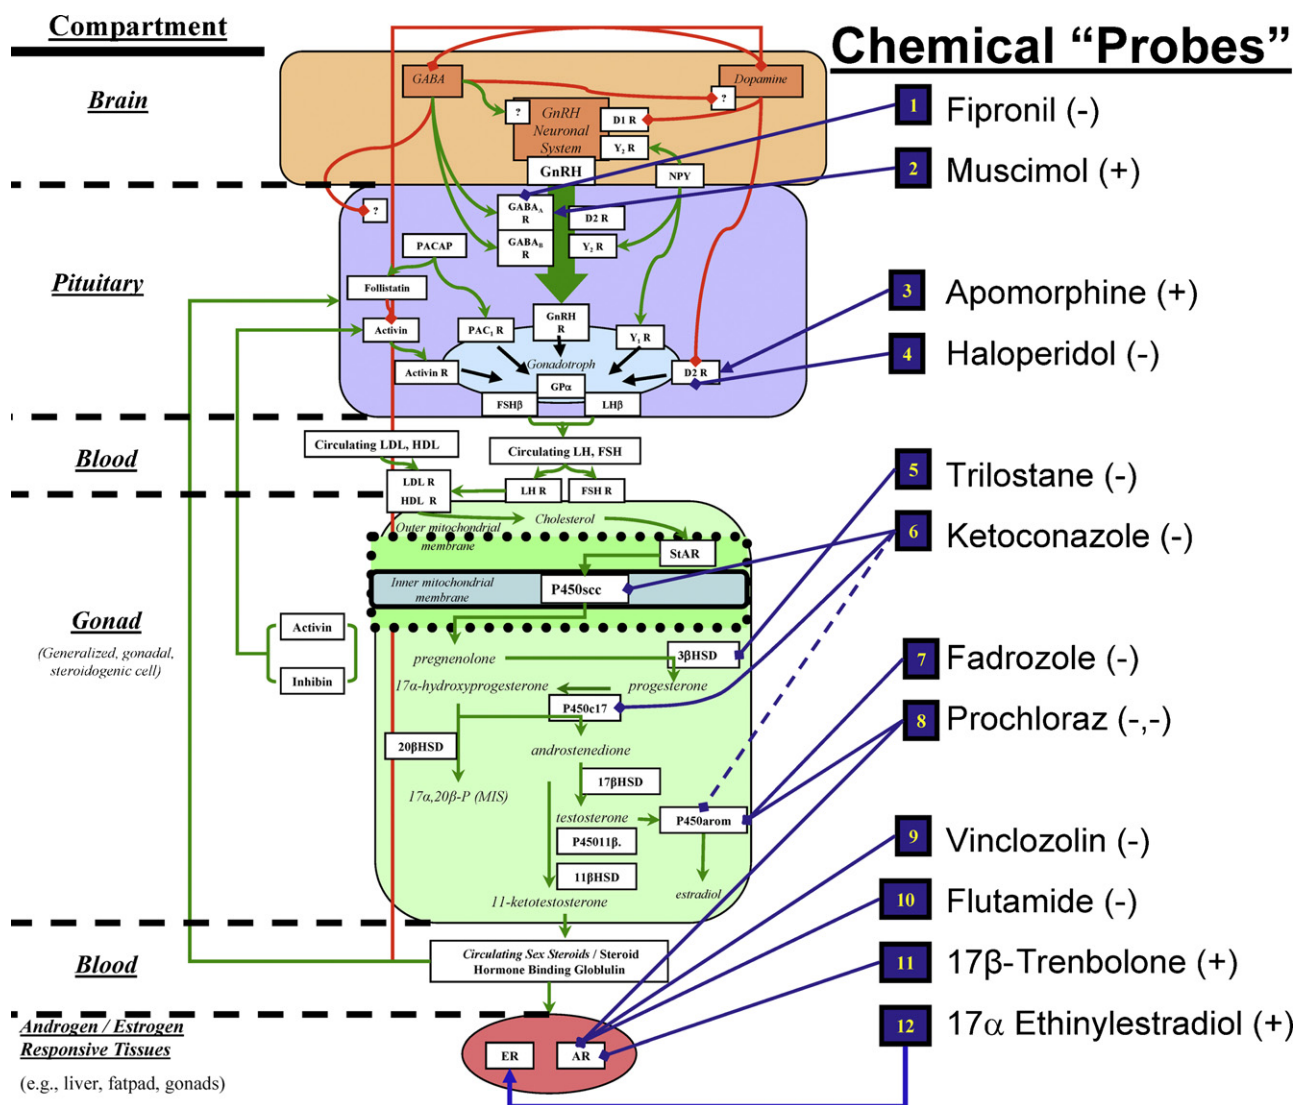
Compartment

Chemical "Probes"

Brain

GABA

Dopamine

?

?

GnRH Neuronal System

D1 R

$Y_1$ R

GnRH

NPY

1 Fipronil (-)

2 Muscimol (+)

?

$GABA_A$ R

D2 R

PACAP

$GABA_B$ R

$Y_2$ R

Pituitary

Follistatin

Activin

$PAC_1$ R

GnRH R

$Y_1$ R

3 Apomorphine (+)

4 Haloperidol (-)

Gonadotroph

Activin R

GPα

D2 R

FSHβ

LHβ

Blood

Circulating LDL, HDL

Circulating LH, FSH

LDL R

HDL R

LH R

FSH R

5 Trilostane (-)

Outer mitochondrial membrane

Cholesterol

StAR

6 Ketoconazole (-)

Inner mitochondrial membrane

P450scc

Gonad

(Generalized, gonadal, steroidogenic cell)

Activin

Inhibin

pregnenolone

3βHSD

17α-hydroxyprogesterone

progesterone

P450c17

7 Fadrozole (-)

8 Prochloraz (-,-)

20βHSD

androstenedione

17βHSD

17α,20β-P (MIS)

testosterone

P450arom

P45011β.

11βHSD

estradiol

11-ketotestosterone

9 Vinclozolin (-)

10 Flutamide (-)

Blood

Circulating Sex Steroids / Steroid Hormone Binding Globlulin

11 17β-Trenbolone (+)

Androgen / Estrogen Responsive Tissues

(e.g., liver, fatpad, gonads)

ER

AR

12 17α Ethinylestradiol (+)